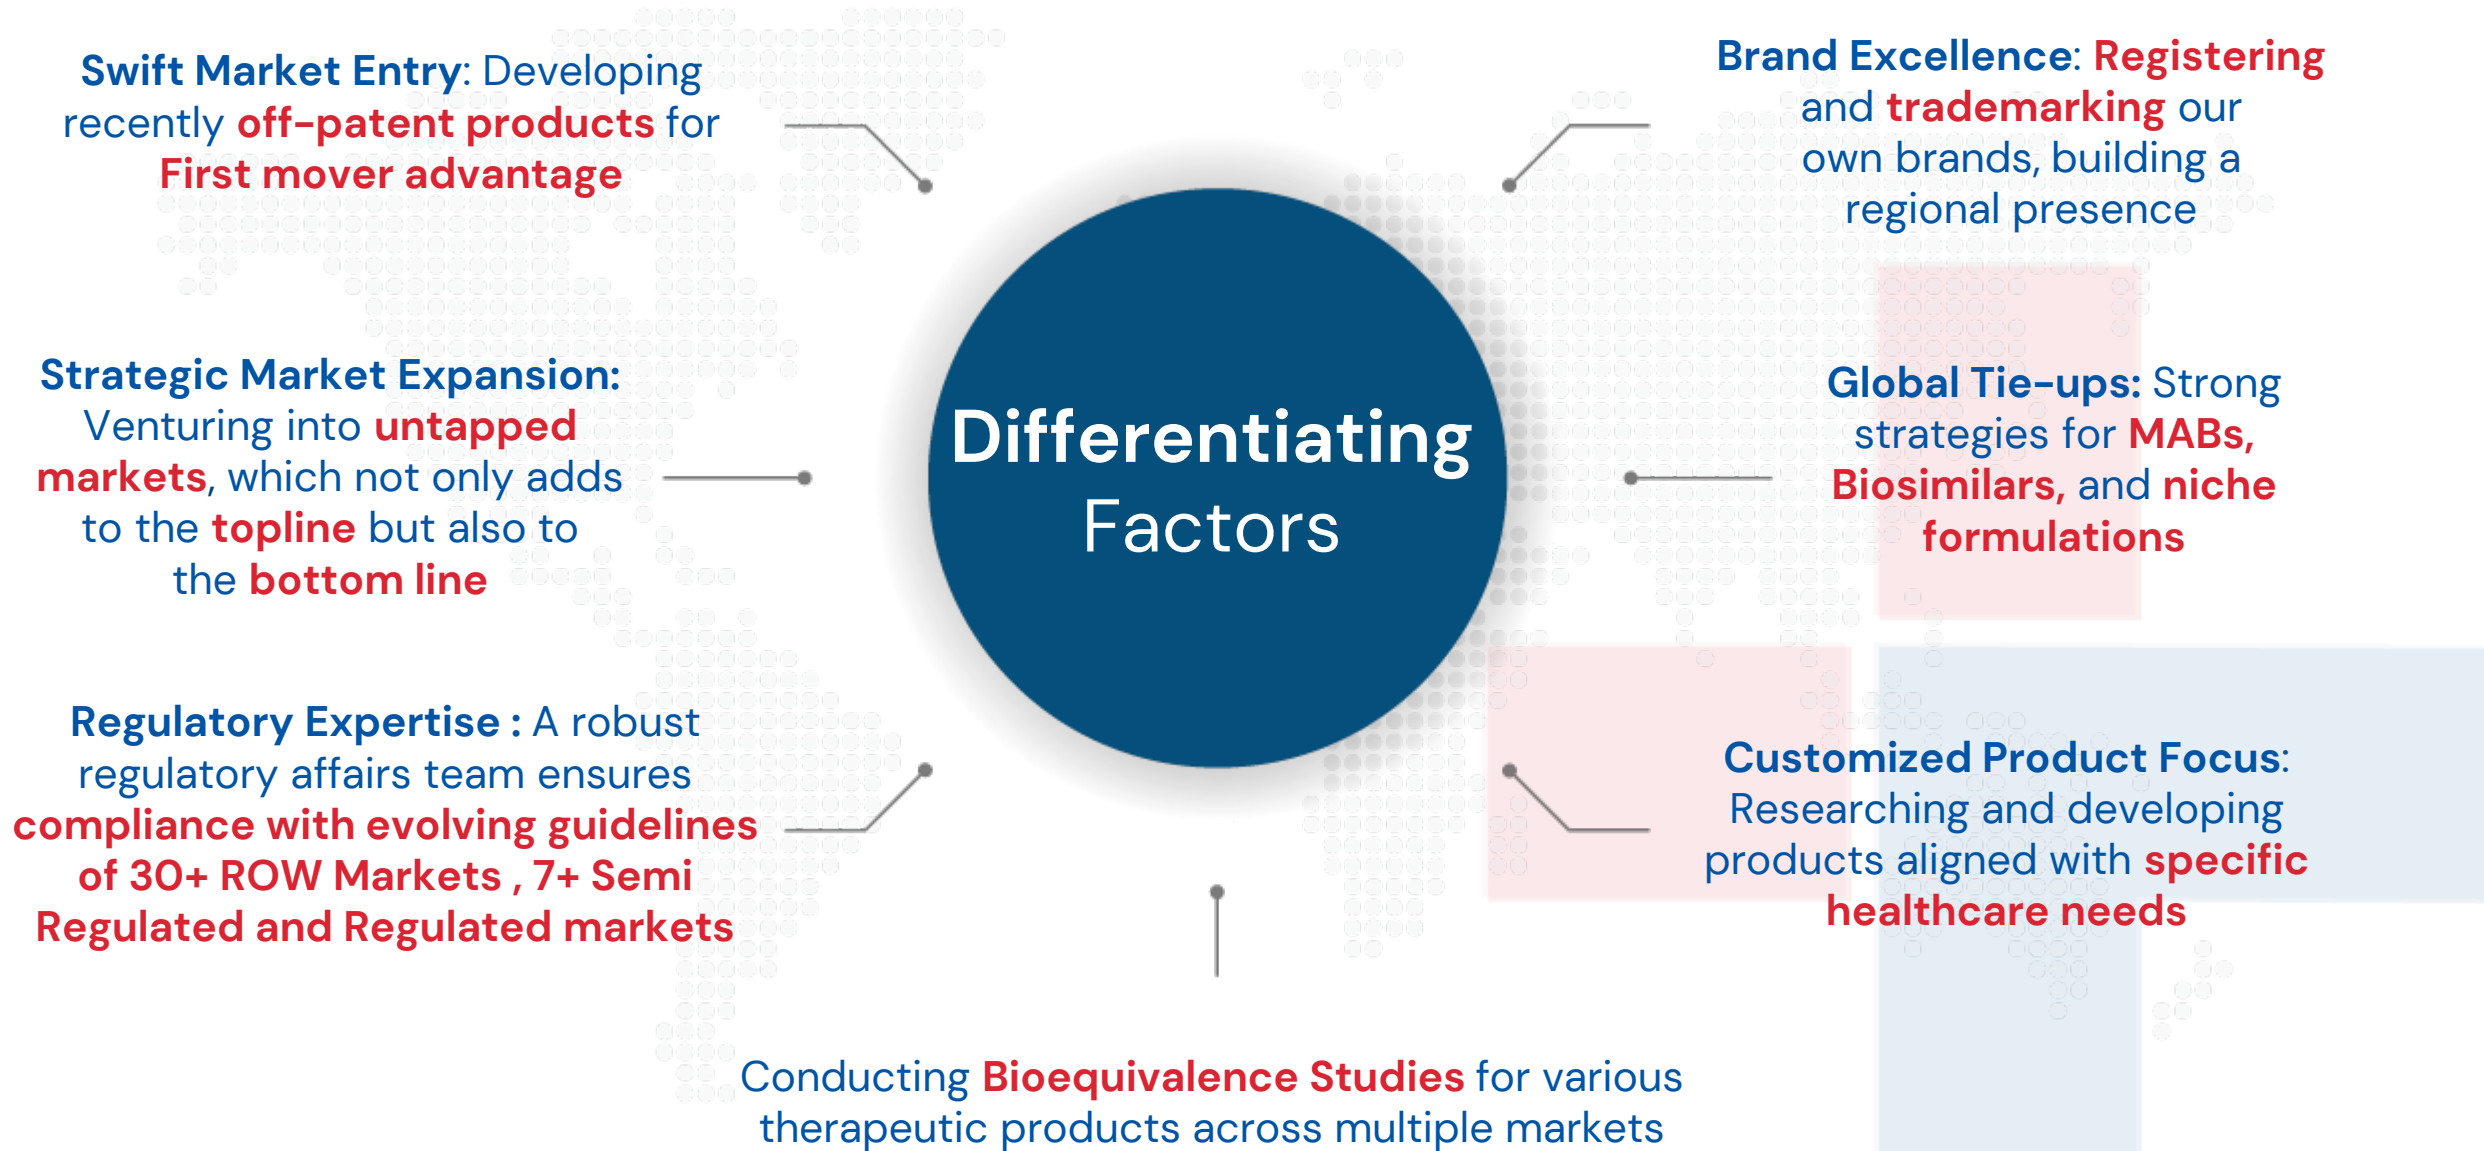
Swift Market Entry: Developing recently off-patent products for First mover advantage

Brand Excellence: Registering and trademarking our own brands, building a regional presence

Strategic Market Expansion: Venturing into untapped markets, which not only adds to the topline but also to the bottom line

Differentiating Factors

Global Tie-ups: Strong strategies for MABs, Biosimilars, and niche formulations

Regulatory Expertise : A robust regulatory affairs team ensures compliance with evolving guidelines of 30+ ROW Markets , 7+ Semi Regulated and Regulated markets

Customized Product Focus: Researching and developing products aligned with specific healthcare needs

Conducting Bioequivalence Studies for various therapeutic products across multiple markets